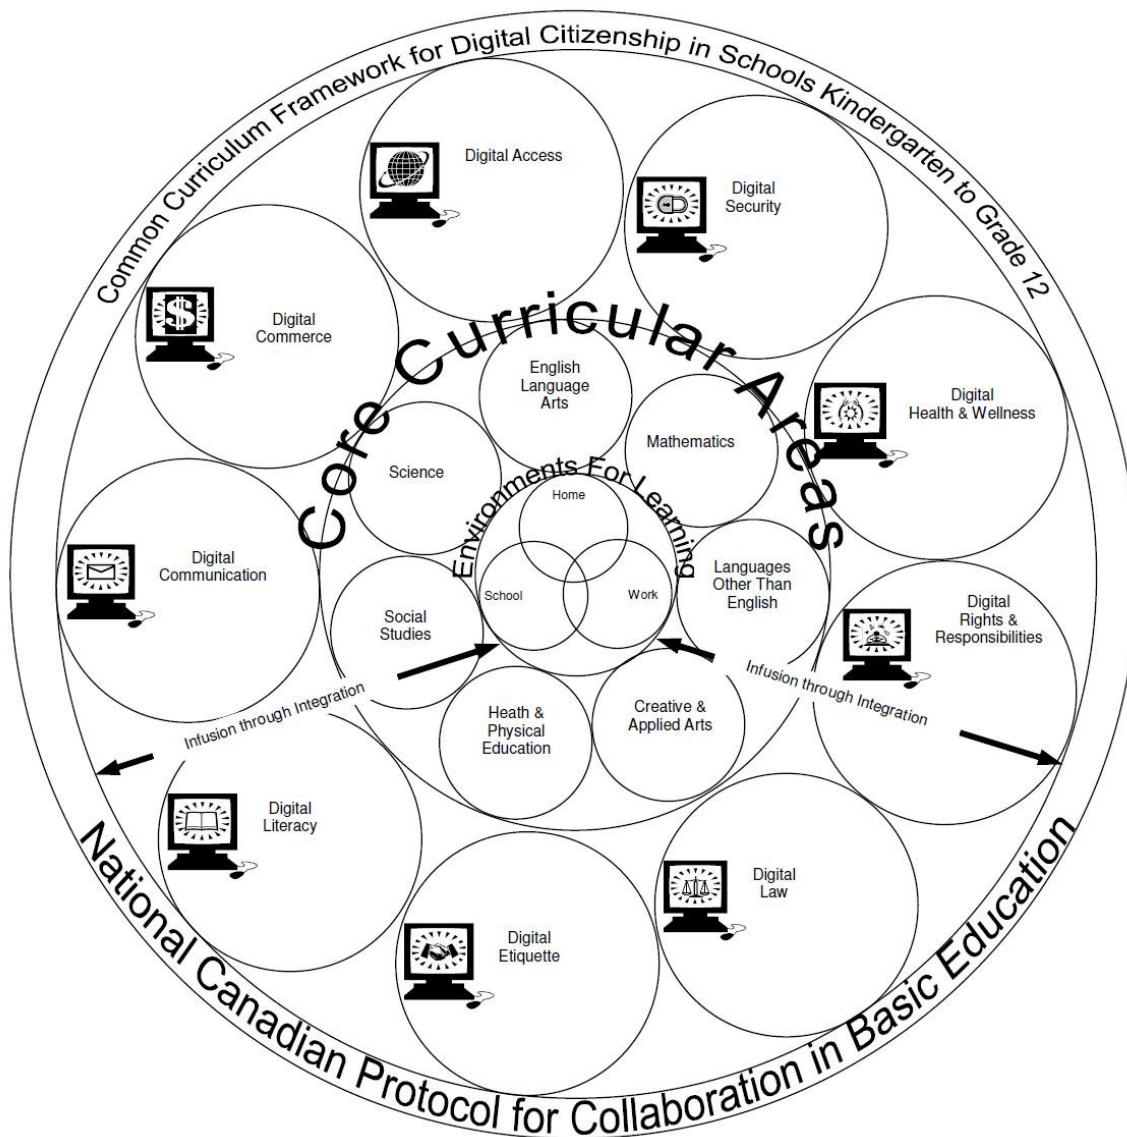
Common Curriculum Framework for Digital Citizenship in Schools Kindergarten to Grade 12

Digital Access

Digital Security

Digital Commerce

Core Curricular Areas

English Language Arts

Digital Health & Wellness

Mathematics

Science

Environments For Learning

Home

School

Work

Digital Communication

Languages Other Than English

Social Studies

Digital Rights & Responsibilities

Infusion through Integration

Infusion through Integration

Heath & Physical Education

Creative & Applied Arts

Digital Literacy

Digital Law

Digital Etiquette

National Canadian Protocol for Collaboration in Basic Education